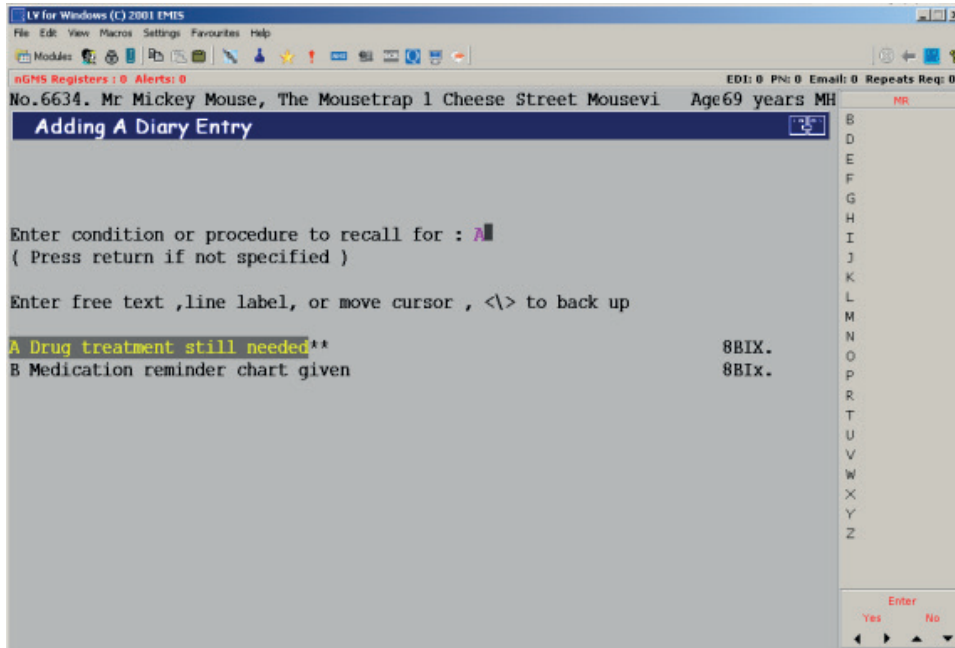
LV for Windows (C) 2001 EMIS

File Edit View Macros Settings Favourites Help

Modules

nGMS Registers : 0 Alerts: 0

EDI: 0 PN: 0 Email: 0 Repeats Req: 0

No.6634. Mr Mickey Mouse, The Mousetrap 1 Cheese Street Mousevi Age69 years MH

MR

Adding A Diary Entry

Enter condition or procedure to recall for : A
( Press return if not specified )

Enter free text ,line label, or move cursor , <\> to back up

A Drug treatment still needed** 8BIX.
B Medication reminder chart given 8BIx.

B
D
E
F
G
H
I
J
K
L
M
N
O
P
R
T
U
V
W
X
Y
Z

Enter
Yes No